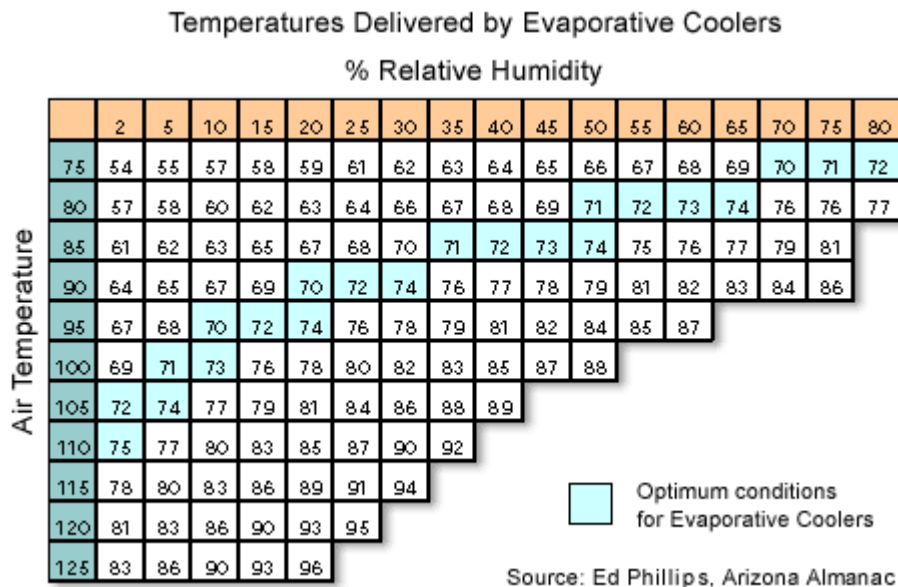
Temperatures Delivered by Evaporative Coolers

% Relative Humidity

Air Temperature

| | 2 | 5 | 10 | 15 | 20 | 25 | 30 | 35 | 40 | 45 | 50 | 55 | 60 | 65 | 70 | 75 | 80 |
|---|---|---|---|---|---|---|---|---|---|---|---|---|---|---|---|---|---|
| 75 | 54 | 55 | 57 | 58 | 59 | 61 | 62 | 63 | 64 | 65 | 66 | 67 | 68 | 69 | 70 | 71 | 72 |
| 80 | 57 | 58 | 60 | 62 | 63 | 64 | 66 | 67 | 68 | 69 | 71 | 72 | 73 | 74 | 76 | 76 | 77 |
| 85 | 61 | 62 | 63 | 65 | 67 | 68 | 70 | 71 | 72 | 73 | 74 | 75 | 76 | 77 | 79 | 81 | |
| 90 | 64 | 65 | 67 | 69 | 70 | 72 | 74 | 76 | 77 | 78 | 79 | 81 | 82 | 83 | 84 | 86 | |
| 95 | 67 | 68 | 70 | 72 | 74 | 76 | 78 | 79 | 81 | 82 | 84 | 85 | 87 | | | | |
| 100 | 69 | 71 | 73 | 76 | 78 | 80 | 82 | 83 | 85 | 87 | 88 | | | | | | |
| 105 | 72 | 74 | 77 | 79 | 81 | 84 | 86 | 88 | 89 | | | | | | | | |
| 110 | 75 | 77 | 80 | 83 | 85 | 87 | 90 | 92 | | | | | | | | | |
| 115 | 78 | 80 | 83 | 86 | 89 | 91 | 94 | | | | | | | | | | |
| 120 | 81 | 83 | 86 | 90 | 93 | 95 | | | | | | | | | | | |
| 125 | 83 | 86 | 90 | 93 | 96 | | | | | | | | | | | | |

Optimum conditions for Evaporative Coolers

Source: Ed Phillips, Arizona Almanac